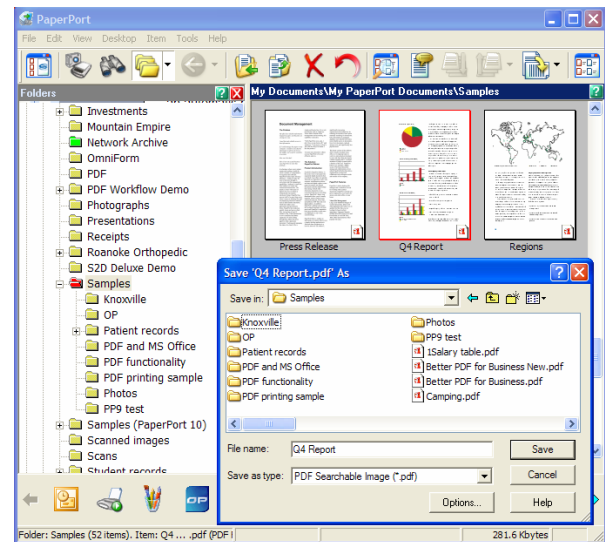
PaperPort

File Edit View Desktop Item Tools Help

Folders

Investments
Mountain Empire
Network Archive
OmniForm
PDF
PDF Workflow Demo
Photographs
Presentations
Receipts
Roanoke Orthopedic
S2D Deluxe Demo
Samples
Knoxville
OP
Patient records
PDF and MS Office
PDF functionality
PDF printing sample
Photos
PP9 test
Samples (PaperPort 10)
Scanned images
Scans
Student records

My Documents\My PaperPort Documents\Samples

Press Release
Q4 Report
Regions

Save 'Q4 Report.pdf' As

Save in: Samples

Knoxville
OP
Patient records
PDF and MS Office
PDF functionality
PDF printing sample
Photos
PP9 test
1Salary table.pdf
Better PDF for Business New.pdf
Better PDF for Business.pdf
Camping.pdf

File name: Q4 Report
Save as type: PDF Searchable Image (*.pdf)

Save
Cancel
Options...
Help

Folder: Samples (52 items). Item: Q4 ... .pdf (PDF I
281.6 Kbytes